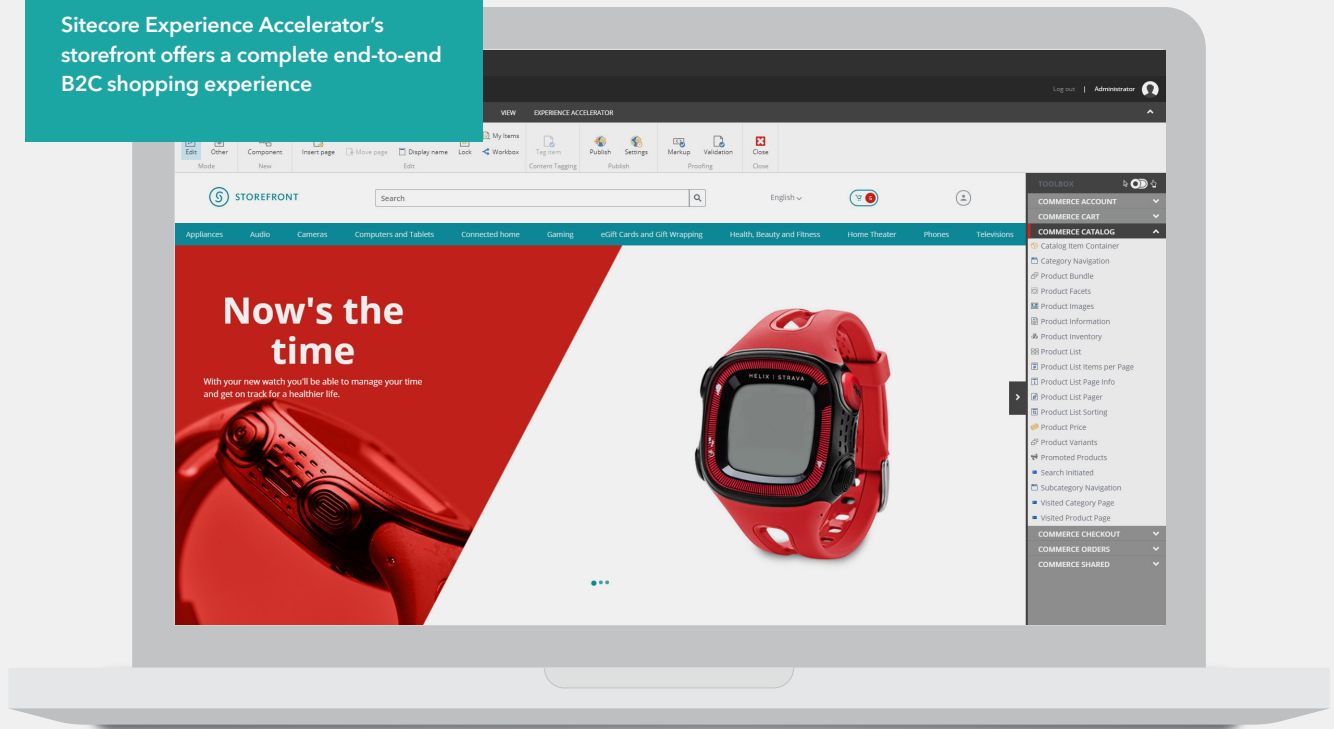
Sitecore Experience Accelerator's storefront offers a complete end-to-end B2C shopping experience

Log out | Administrator

VIEW EXPERIENCE ACCELERATOR

Edit Other Component Insert page Move page Display name Lock My Items Workbox Tag item Publish Settings Markup Validation Close

Mode New Edit Content Tagging Publish Proofing Close

STOREFRONT

Search

English

Appliances Audio Cameras Computers and Tablets Connected home Gaming eGift Cards and Gift Wrapping Health, Beauty and Fitness Home Theater Phones Televisions

Now's the time

With your new watch you'll be able to manage your time and get on track for a healthier life.

HELIX | STRAVA

TOOLBOX

COMMERCE ACCOUNT
COMMERCE CART
COMMERCE CATALOG
Catalog Item Container
Category Navigation
Product Bundle
Product Facets
Product Images
Product Information
Product Inventory
Product List
Product List Items per Page
Product List Page Info
Product List Pager
Product List Sorting
Product Price
Product Variants
Promoted Products
Search Initiated
Subcategory Navigation
Visited Category Page
Visited Product Page
COMMERCE CHECKOUT
COMMERCE ORDERS
COMMERCE SHARED